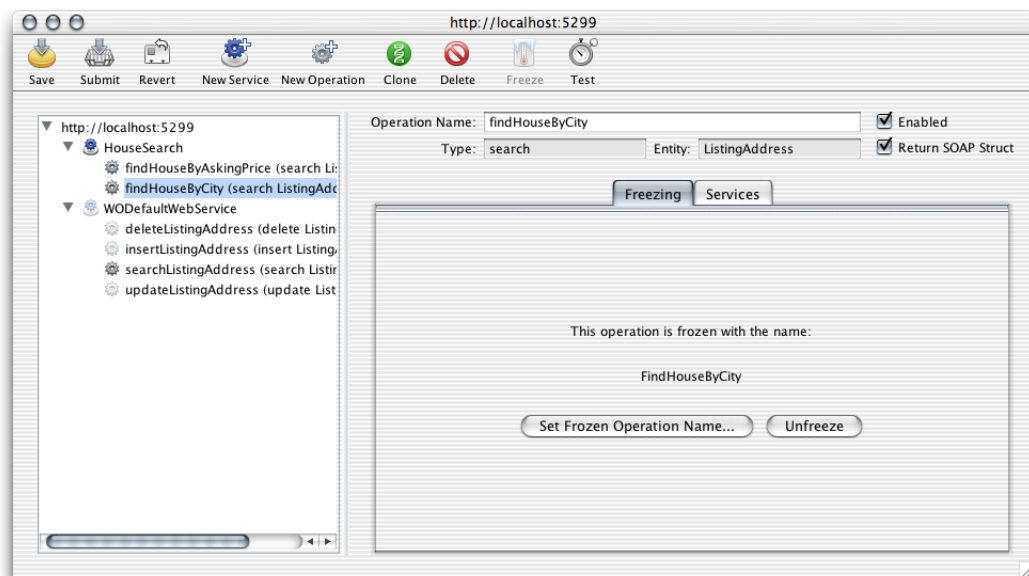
http://localhost:5299

Save Submit Revert New Service New Operation Clone Delete Freeze Test

http://localhost:5299
HouseSearch
findHouseByAskingPrice (search Li
findHouseByCity (search ListingAdd
WODefaultWebService
deleteListingAddress (delete Listin
insertListingAddress (insert Listing
searchListingAddress (search Listin
updateListingAddress (update List

Operation Name: findHouseByCity
Type: search
Entity: ListingAddress
Enabled
Return SOAP Struct

Freezing Services

This operation is frozen with the name:

FindHouseByCity

Set Frozen Operation Name... Unfreeze